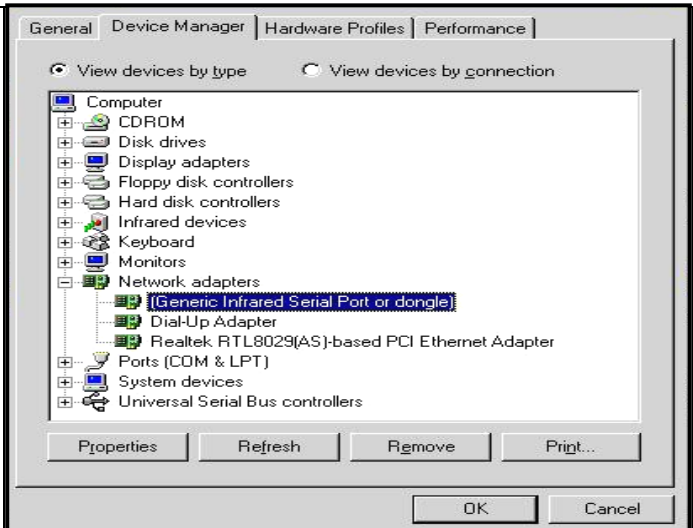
General | Device Manager | Hardware Profiles | Performance

View devices by type
View devices by connection

Computer
CDROM
Disk drives
Display adapters
Floppy disk controllers
Hard disk controllers
Infrared devices
Keyboard
Monitors
Network adapters
(Generic Infrared Serial Port or dongle)
Dial-Up Adapter
Realtek RTL8029(AS)-based PCI Ethernet Adapter
Ports (COM & LPT)
System devices
Universal Serial Bus controllers

Properties
Refresh
Remove
Print...

OK
Cancel